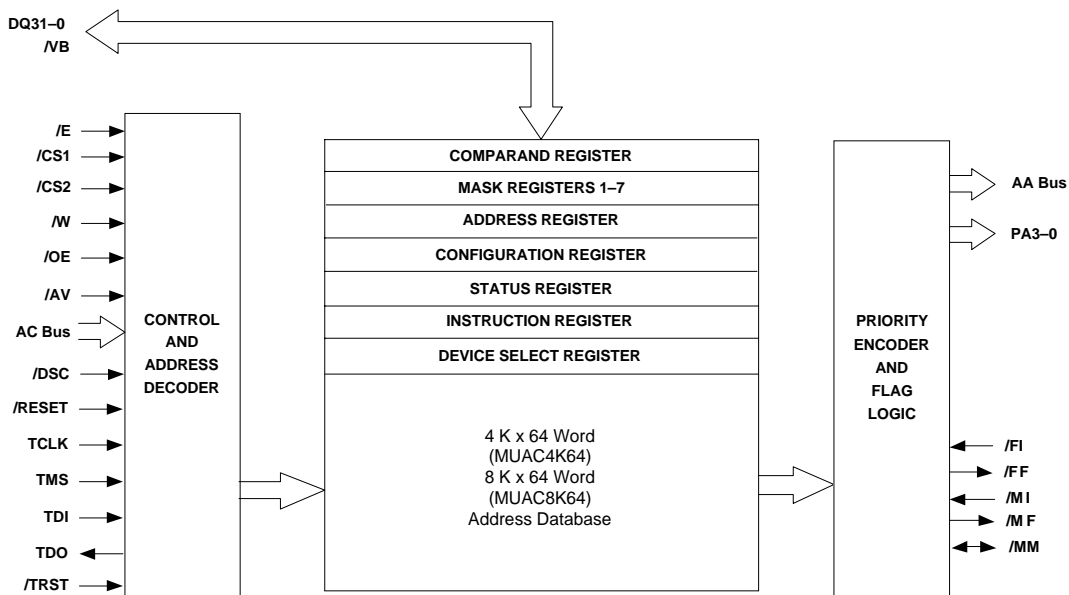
DQ31–0
/VB

/E
/CS1
/CS2
/W
/OE
/AV
AC Bus
/DSC
/RESET
TCLK
TMS
TDI
TDO
/TRST

CONTROL
AND
ADDRESS
DECODER

COMPARAND REGISTER
MASK REGISTERS 1–7
ADDRESS REGISTER
CONFIGURATION REGISTER
STATUS REGISTER
INSTRUCTION REGISTER
DEVICE SELECT REGISTER

4 K x 64 Word
(MUAC4K64)
8 K x 64 Word
(MUAC8K64)
Address Database

PRIORITY
ENCODER
AND
FLAG
LOGIC

AA Bus
PA3–0
/FI
/FF
/MI
/MF
/MM